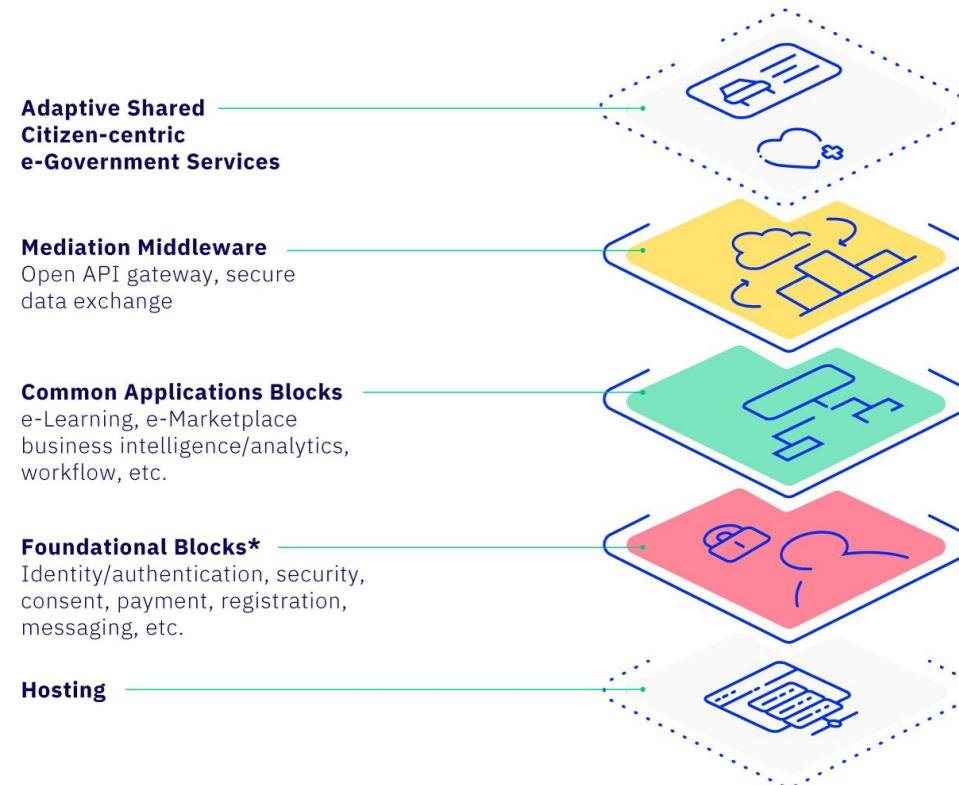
Adaptive Shared Citizen-centric e-Government Services

Mediation Middleware
Open API gateway, secure data exchange

Common Applications Blocks
e-Learning, e-Marketplace business intelligence/analytics, workflow, etc.

Foundational Blocks*
Identity/authentication, security, consent, payment, registration, messaging, etc.

Hosting